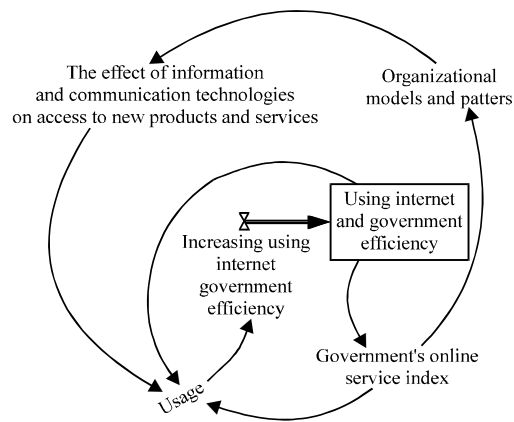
The effect of information and communication technologies on access to new products and services

Organizational models and patters

Using internet and government efficiency

Increasing using internet government efficiency

Government's online service index

Usage